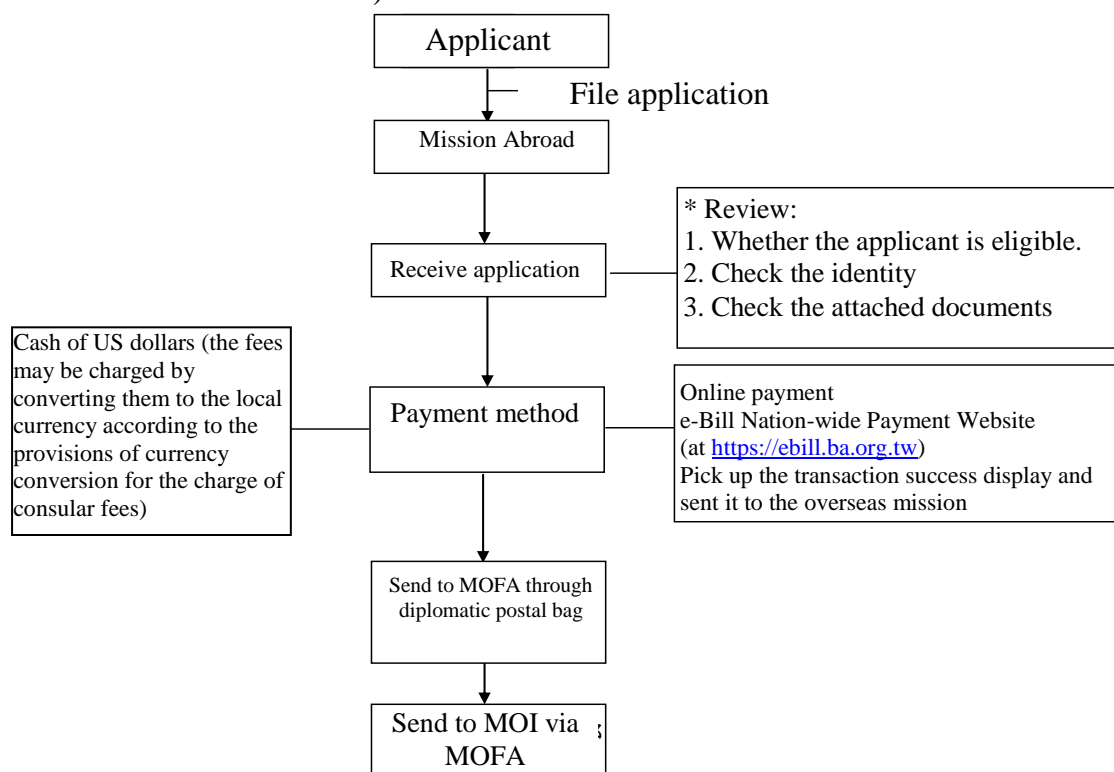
Applicant

File application

Mission Abroad

Receive application

* Review:
1. Whether the applicant is eligible.
2. Check the identity
3. Check the attached documents

Cash of US dollars (the fees may be charged by converting them to the local currency according to the provisions of currency conversion for the charge of consular fees)

Payment method

Online payment
e-Bill Nation-wide Payment Website (at https://ebill.ba.org.tw)
Pick up the transaction success display and sent it to the overseas mission

Send to MOFA through diplomatic postal bag

Send to MOI via MOFA